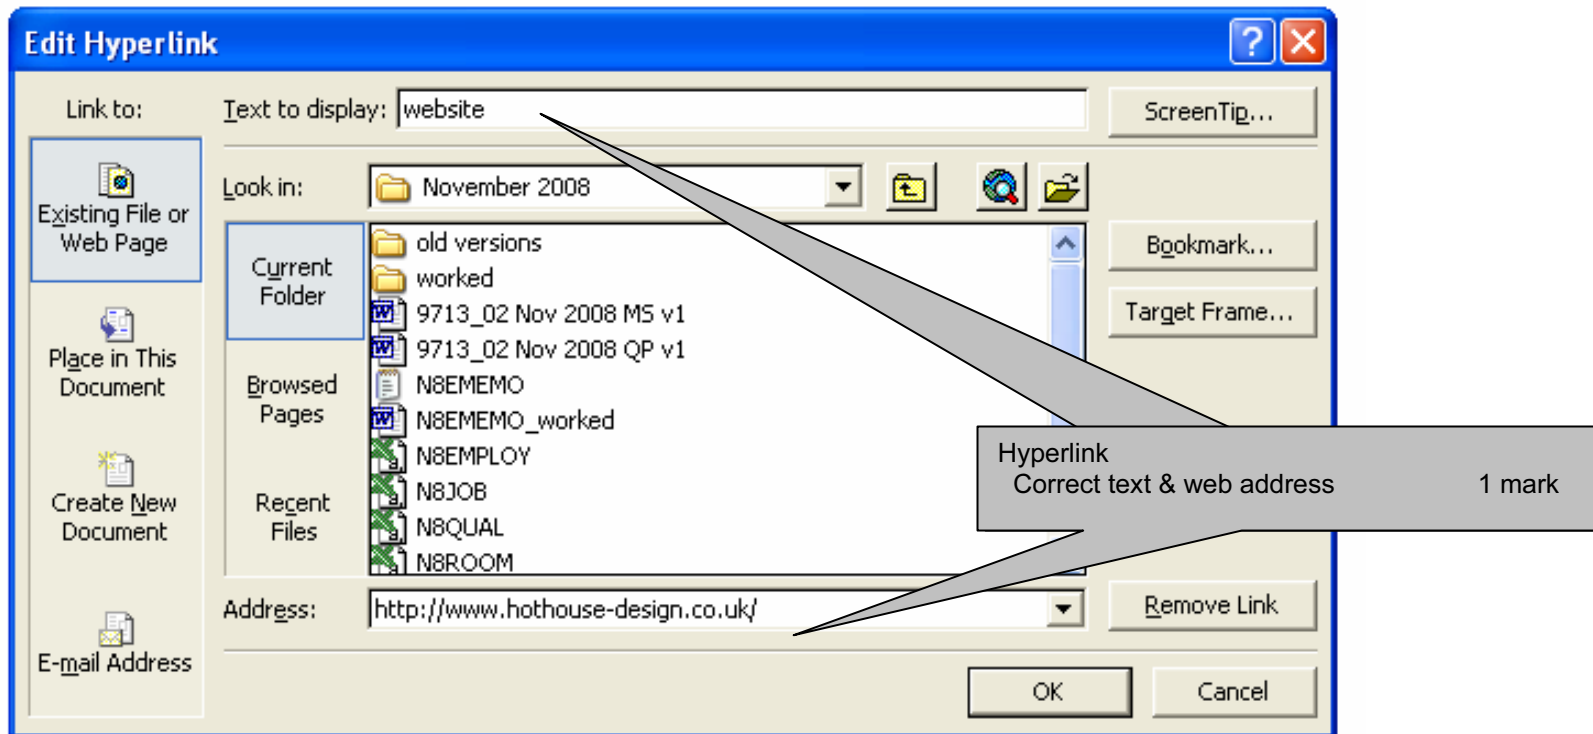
Edit Hyperlink

Link to:

Existing File or Web Page

Place in This Document

Create New Document

E-mail Address

Text to display: website

ScreenTip...

Look in: November 2008

Current Folder

Browsed Pages

Recent Files

old versions
worked
9713_02 Nov 2008 MS v1
9713_02 Nov 2008 QP v1
N8EMEMO
N8EMEMO_worked
N8EMPLOY
N8JOB
N8QUAL
N8ROOM

Bookmark...

Target Frame...

Hyperlink
Correct text & web address 1 mark

Address: http://www.hothouse-design.co.uk/

Remove Link

OK

Cancel